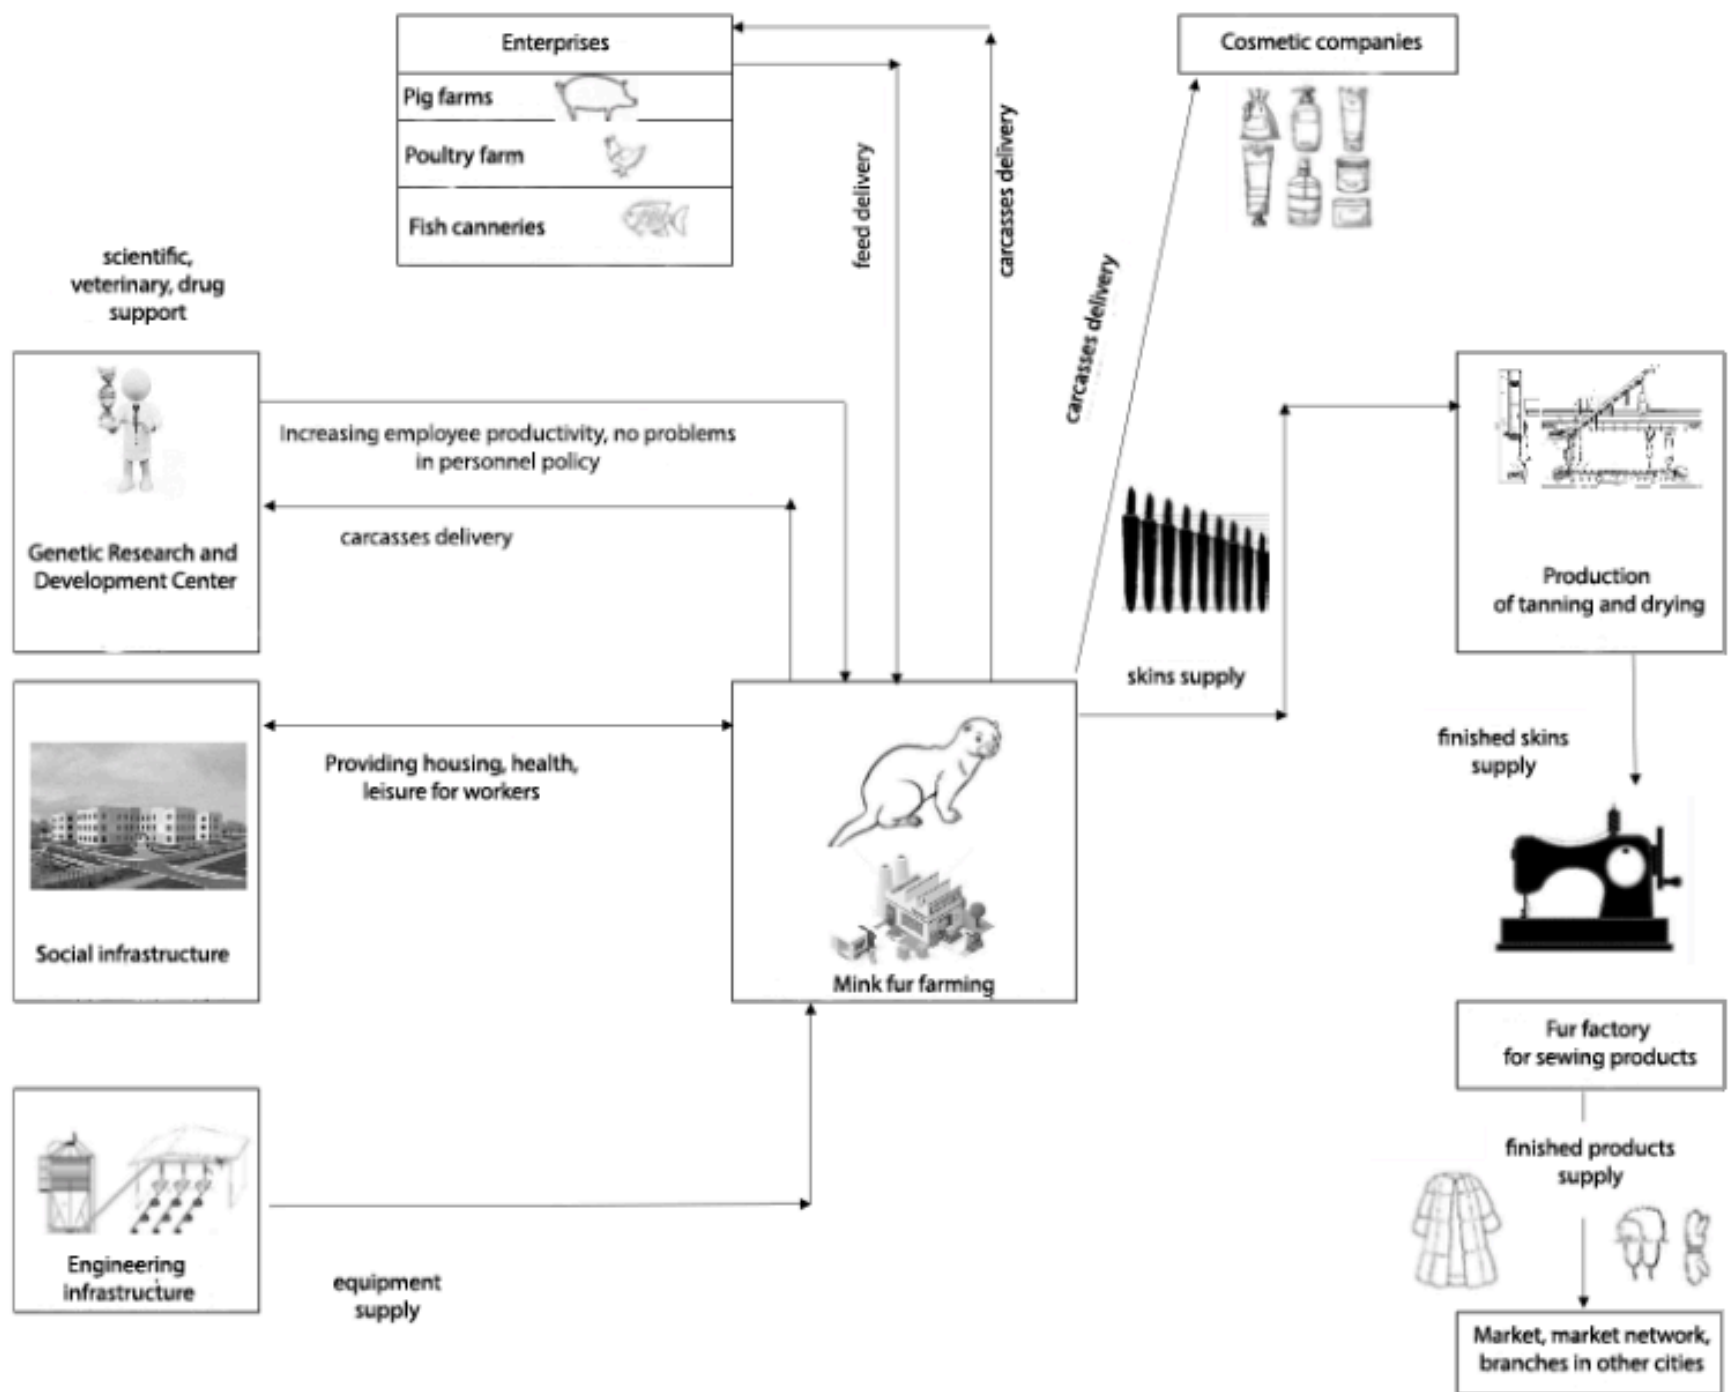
Enterprises

Pig farms

Poultry farm

Fish canneries

feed delivery

carcasses delivery

Cosmetic companies

carcasses delivery

scientific, veterinary, drug support

Genetic Research and Development Center

Increasing employee productivity, no problems in personnel policy

carcasses delivery

skins supply

Production of tanning and drying

Social infrastructure

Providing housing, health, leisure for workers

Mink fur farming

finished skins supply

Fur factory for sewing products

finished products supply

Engineering infrastructure

equipment supply

Market, market network, branches in other cities